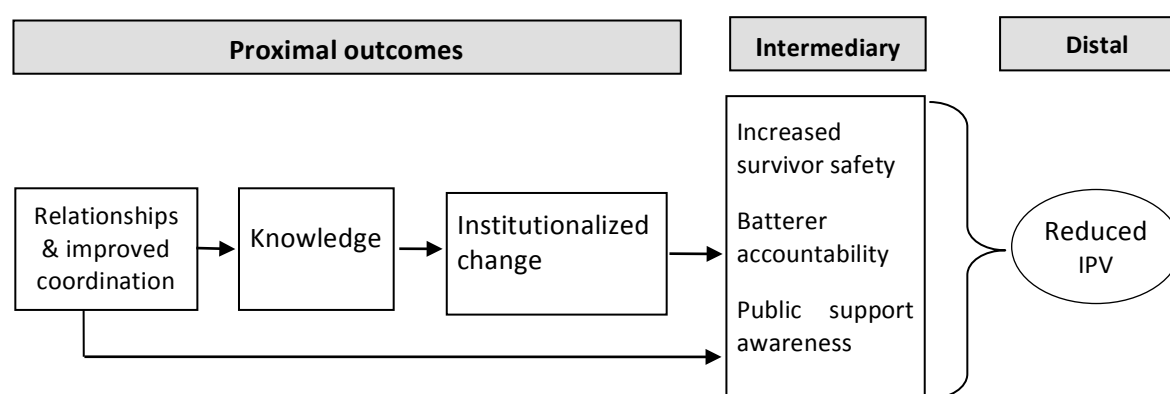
Proximal outcomes

Intermediary

Distal

Relationships & improved coordination

Knowledge

Institutionalized change

Increased survivor safety

Batterer accountability

Public support awareness

Reduced IPV